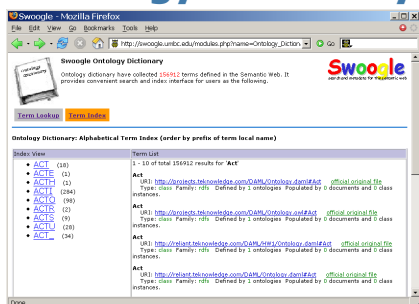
Swoogle - Mozilla Firefox

File Edit View Go Bookmarks Tools Help

http://swoogle.umbc.edu/modules.php?name=Ontology_Diction

Go

Swoogle Ontology Dictionary

Ontology dictionary have collected 156912 terms defined in the Semantic Web. It provides convenient search and index interface for users as the following.

Swoogle
semantic web search

Term Lookup | Term Index

Ontology Dictionary: Alphabetical Term Index (order by prefix of term local name)

| Index View | Term List |
|---|---|
| • ACT (18) • ACTE (1) • ACTH (1) • ACTI (284) • ACTO (98) • ACTR (2) • ACTS (42) • ACTU (28) • ACT_ (34) | 1 - 10 of total 156912 results for 'Act' |

Act
URI: http://projects.teknowledge.com/DAML/Ontology.daml#Act official original file
Type: class Family: rdfs Defined by 1 ontologies Populated by 0 documents and 0 class instances.

Act
URI: http://projects.teknowledge.com/DAML/Ontology.owl#Act official original file
Type: class Family: rdfs Defined by 1 ontologies Populated by 0 documents and 0 class instances.

Act
URI: http://reliant.teknowledge.com/DAML/HW1/Ontology.daml#Act official original file
Type: class Family: rdfs Defined by 1 ontologies Populated by 0 documents and 0 class instances.

Act
URI: http://reliant.teknowledge.com/DAML/Ontology.daml#Act official original file
Type: class Family: rdfs Defined by 1 ontologies Populated by 0 documents and 0 class instances.

Done